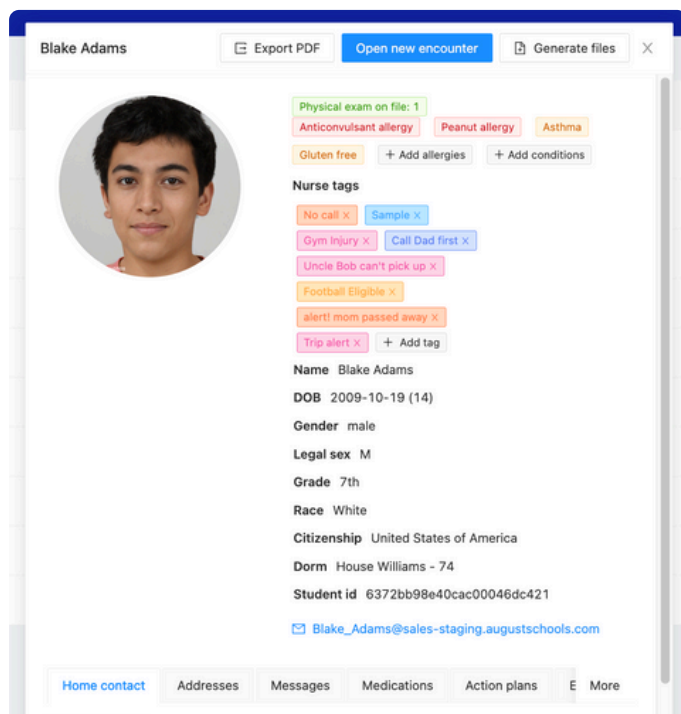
Blake Adams

Export PDF

Open new encounter

Generate files

Physical exam on file: 1

Anticonvulsant allergy

Peanut allergy

Asthma

Gluten free

+ Add allergies

+ Add conditions

Nurse tags

No call ×

Sample ×

Gym Injury ×

Call Dad first ×

Uncle Bob can't pick up ×

Football Eligible ×

alert! mom passed away ×

Trip alert ×

+ Add tag

Name Blake Adams

DOB 2009-10-19 (14)

Gender male

Legal sex M

Grade 7th

Race White

Citizenship United States of America

Dorm House Williams - 74

Student id 6372bb98e40cac00046dc421

Blake_Adams@sales-staging.augustschools.com

Home contact

Addresses

Messages

Medications

Action plans

E

More